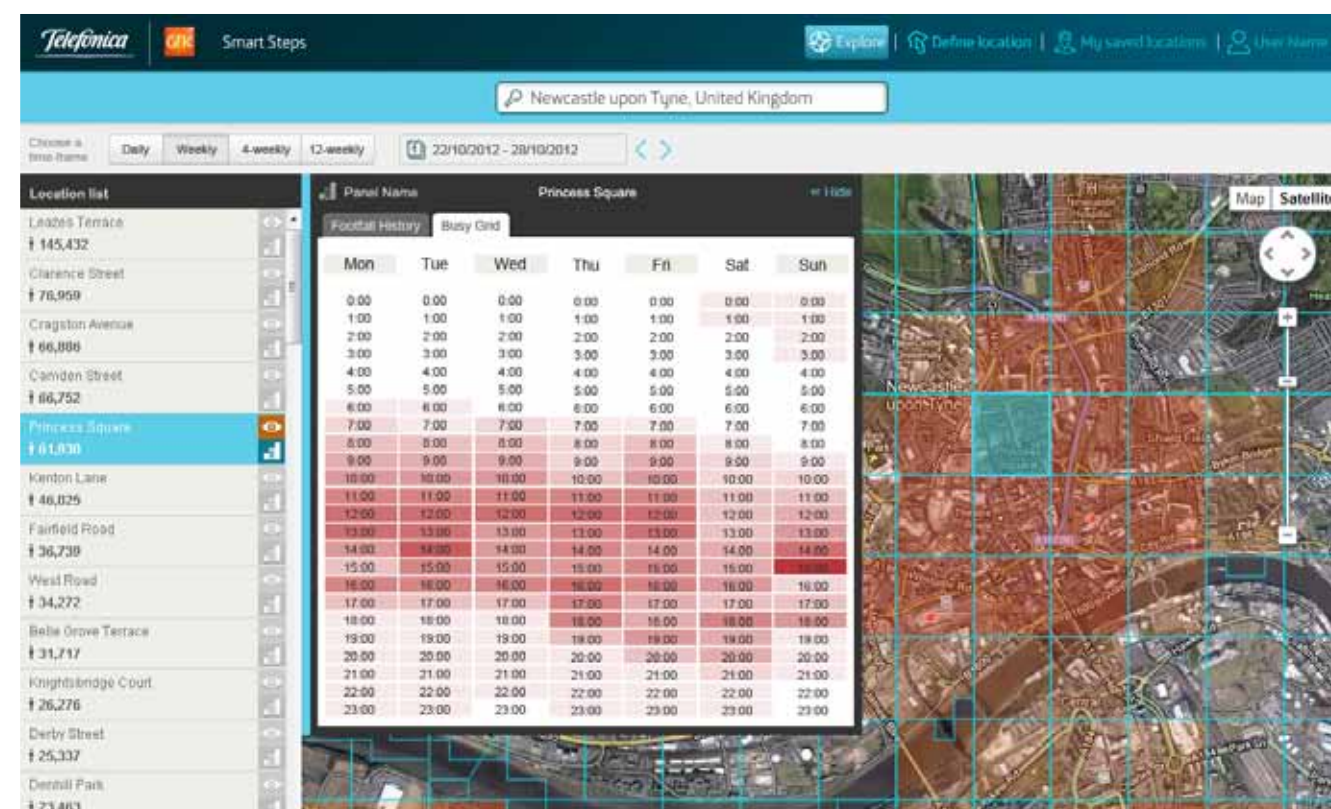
Telefonica GfK Smart Steps

Explore | Define location | My saved locations | User Name

Newcastle upon Tyne, United Kingdom

Choose a time frame Daily Weekly 4-weekly 12-weekly 22/10/2012 - 28/10/2012

Location list
Leazes Terrace
145,432
Clarence Street
76,959
Cragston Avenue
66,886
Camden Street
66,752
Princess Square
61,830
Kenton Lane
46,025
Fairfield Road
36,739
West Road
34,272
Belle Grove Terrace
31,717
Knightsbridge Court
26,276
Derby Street
25,337
Denhill Park
23,463

Panel Name Princess Square « Hide

Footfall History Busy Grid

| Mon | Tue | Wed | Thu | Fri | Sat | Sun |
|---|---|---|---|---|---|---|
| 0:00 | 0:00 | 0:00 | 0:00 | 0:00 | 0:00 | 0:00 |
| 1:00 | 1:00 | 1:00 | 1:00 | 1:00 | 1:00 | 1:00 |
| 2:00 | 2:00 | 2:00 | 2:00 | 2:00 | 2:00 | 2:00 |
| 3:00 | 3:00 | 3:00 | 3:00 | 3:00 | 3:00 | 3:00 |
| 4:00 | 4:00 | 4:00 | 4:00 | 4:00 | 4:00 | 4:00 |
| 5:00 | 5:00 | 5:00 | 5:00 | 5:00 | 5:00 | 5:00 |
| 6:00 | 6:00 | 6:00 | 6:00 | 6:00 | 6:00 | 6:00 |
| 7:00 | 7:00 | 7:00 | 7:00 | 7:00 | 7:00 | 7:00 |
| 8:00 | 8:00 | 8:00 | 8:00 | 8:00 | 8:00 | 8:00 |
| 9:00 | 9:00 | 9:00 | 9:00 | 9:00 | 9:00 | 9:00 |
| 10:00 | 10:00 | 10:00 | 10:00 | 10:00 | 10:00 | 10:00 |
| 11:00 | 11:00 | 11:00 | 11:00 | 11:00 | 11:00 | 11:00 |
| 12:00 | 12:00 | 12:00 | 12:00 | 12:00 | 12:00 | 12:00 |
| 13:00 | 13:00 | 13:00 | 13:00 | 13:00 | 13:00 | 13:00 |
| 14:00 | 14:00 | 14:00 | 14:00 | 14:00 | 14:00 | 14:00 |
| 15:00 | 15:00 | 15:00 | 15:00 | 15:00 | 15:00 | 15:00 |
| 16:00 | 16:00 | 16:00 | 16:00 | 16:00 | 16:00 | 16:00 |
| 17:00 | 17:00 | 17:00 | 17:00 | 17:00 | 17:00 | 17:00 |
| 18:00 | 18:00 | 18:00 | 18:00 | 18:00 | 18:00 | 18:00 |
| 19:00 | 19:00 | 19:00 | 19:00 | 19:00 | 19:00 | 19:00 |
| 20:00 | 20:00 | 20:00 | 20:00 | 20:00 | 20:00 | 20:00 |
| 21:00 | 21:00 | 21:00 | 21:00 | 21:00 | 21:00 | 21:00 |
| 22:00 | 22:00 | 22:00 | 22:00 | 22:00 | 22:00 | 22:00 |
| 23:00 | 23:00 | 23:00 | 23:00 | 23:00 | 23:00 | 23:00 |

Map Satellite

Newcastle upon Tyne